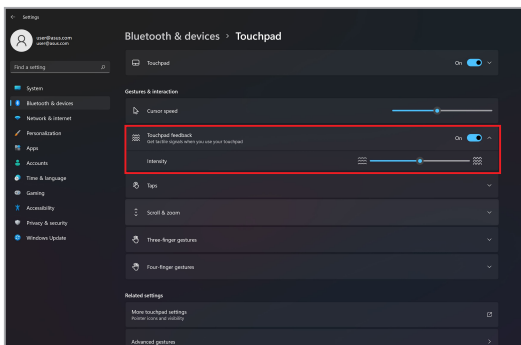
Settings

user@asus.com
user@asus.com

Find a setting

System
Bluetooth & devices
Network & internet
Personalization
Apps
Accounts
Time & language
Gaming
Accessibility
Privacy & security
Windows Update

Bluetooth & devices > Touchpad

Touchpad
On

Gestures & interaction

Cursor speed

Touchpad feedback
Get tactile signals when you use your touchpad
On

Intensity

Taps

Scroll & zoom

Three-finger gestures

Four-finger gestures

Related settings

More touchpad settings
Pointer icons and visibility

Advanced gestures